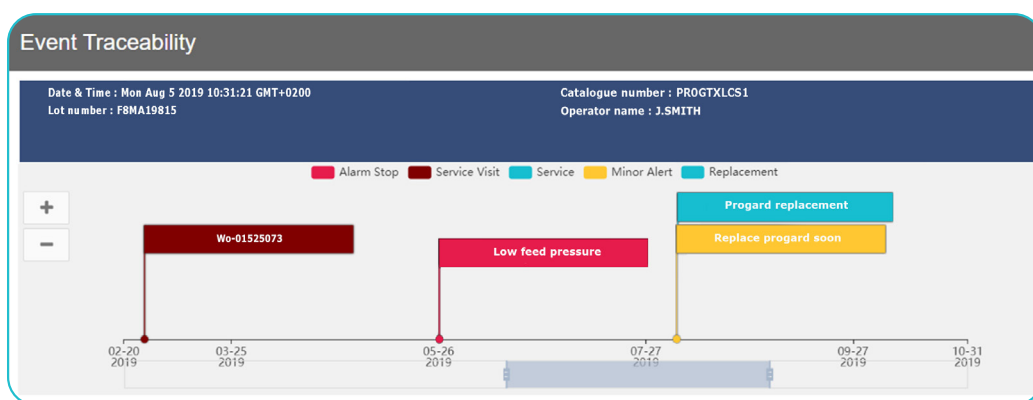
Event Traceability

Date & Time : Mon Aug 5 2019 10:31:21 GMT+0200
Lot number : F8MA19815

Catalogue number : PROGTXLCS1
Operator name : J.SMITH

Alarm Stop
Service Visit
Service
Minor Alert
Replacement

+
−

Wo-01525073
Low feed pressure
Progard replacement
Replace progard soon

02-20
2019
03-25
2019
05-26
2019
07-27
2019
09-27
2019
10-31
2019